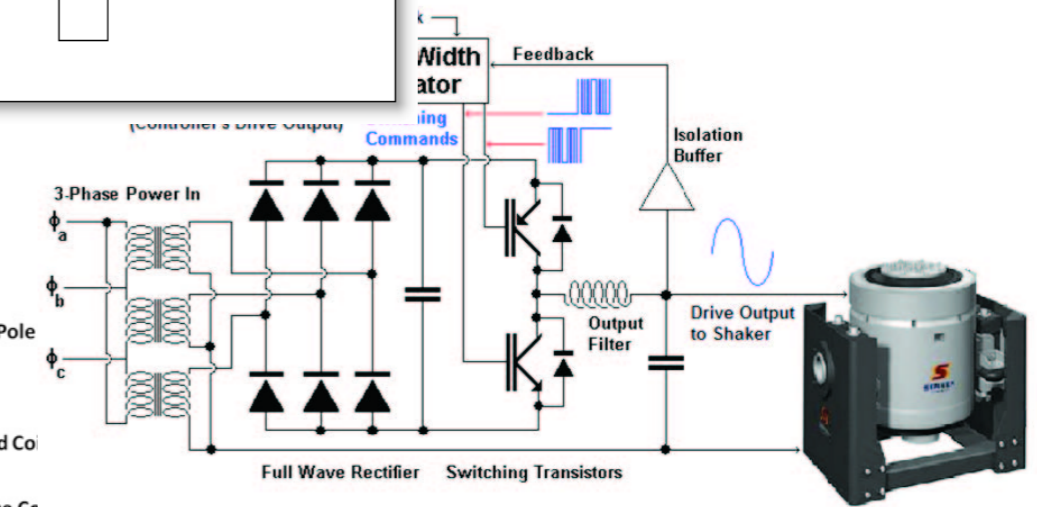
Width
ator

Feedback

(Controller's Drive Output)

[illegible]ing
Commands

Isolation
Buffer

3-Phase Power In

$\phi_a$

$\phi_b$

$\phi_c$

Pole

Output
Filter

Drive Output
to Shaker

d Co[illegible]

Full Wave Rectifier

Switching Transistors

SINGL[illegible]